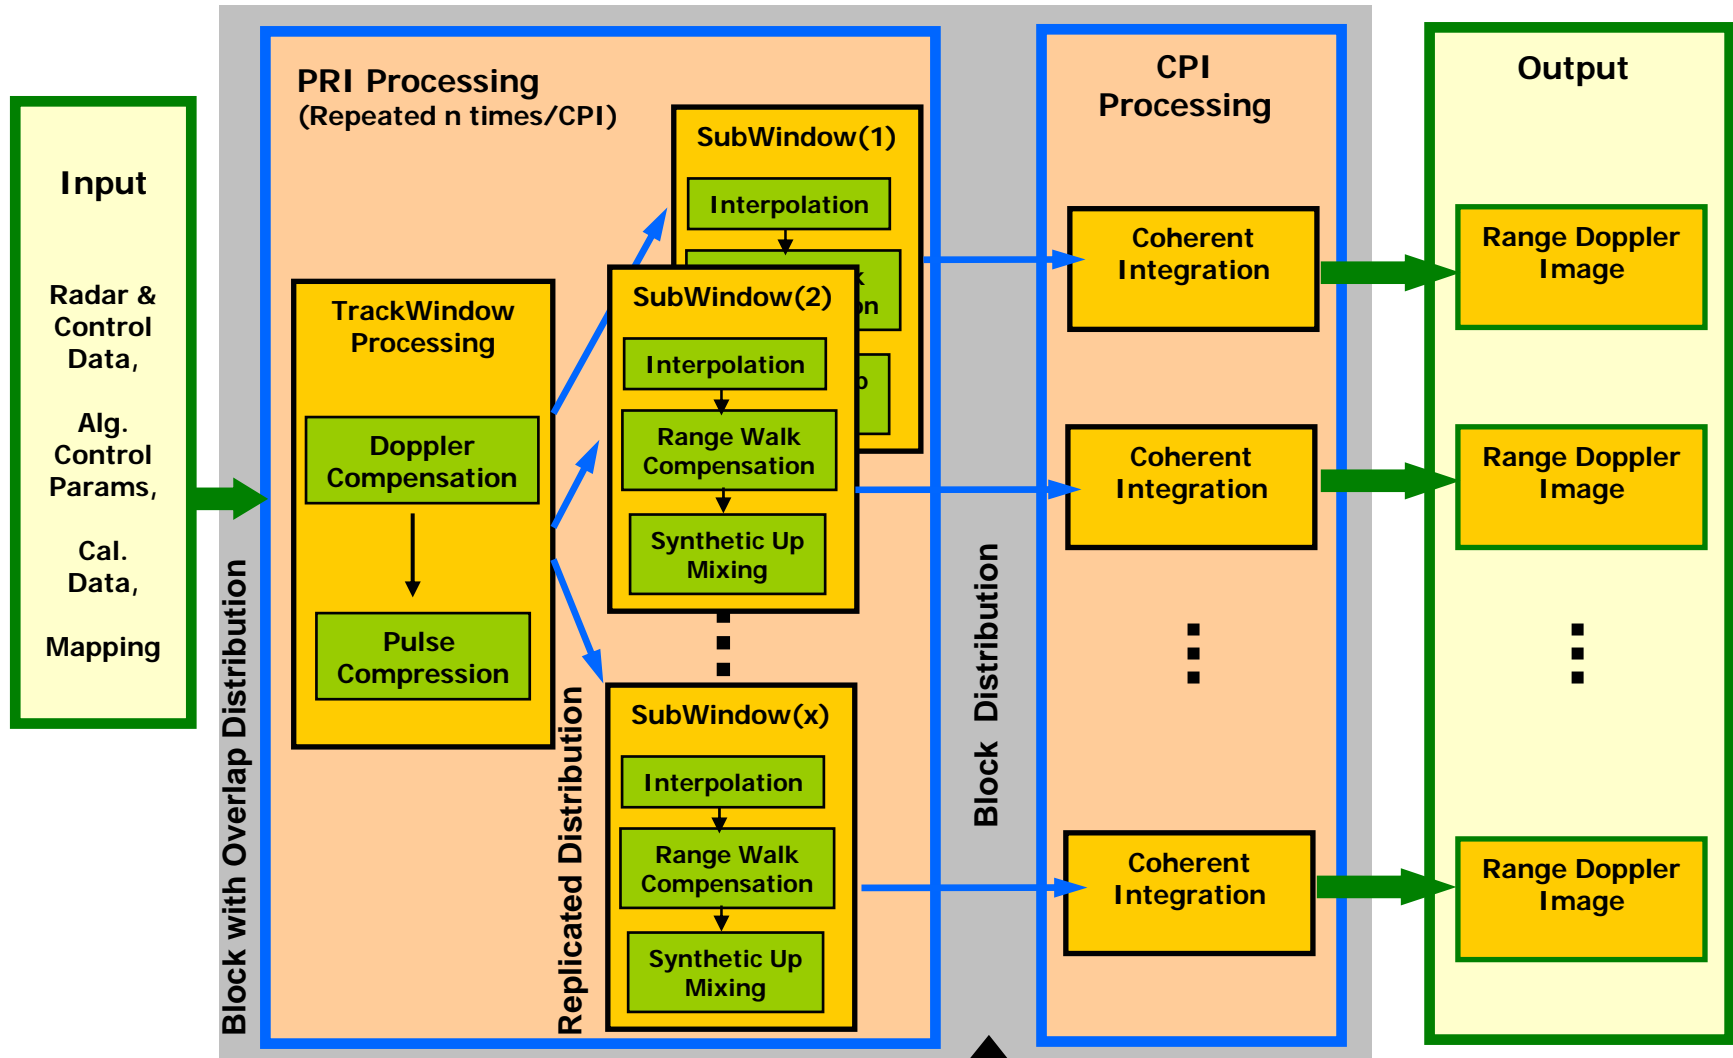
Input

Radar & Control Data,

Alg. Control Params,

Cal. Data,

Mapping

Block with Overlap Distribution

PRI Processing
(Repeated n times/CPI)

TrackWindow Processing

Doppler Compensation

Pulse Compression

Replicated Distribution

SubWindow(1)

Interpolation

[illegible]k
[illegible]n

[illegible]p

SubWindow(2)

Interpolation

Range Walk Compensation

Synthetic Up Mixing

SubWindow(x)

Interpolation

Range Walk Compensation

Synthetic Up Mixing

Block Distribution

CPI Processing

Coherent Integration

Coherent Integration

Coherent Integration

Output

Range Doppler Image

Range Doppler Image

Range Doppler Image